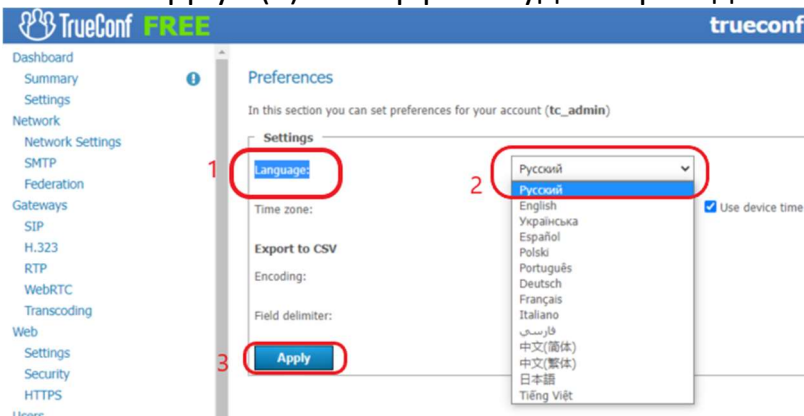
TrueConf FREE

trueconf

Dashboard
Summary
Settings
Network
Network Settings
SMTP
Federation
Gateways
SIP
H.323
RTP
WebRTC
Transcoding
Web
Settings
Security
HTTPS

Preferences

In this section you can set preferences for your account (tc_admin)

Settings

1 Language:

2 Русский

Русский
English
Українська
Español
Polski
Português
Deutsch
Français
Italiano
فارسی
中文(简体)
中文(繁体)
日本語
Tiếng Việt

Time zone:

Use device time

Export to CSV

Encoding:

Field delimiter:

3 Apply